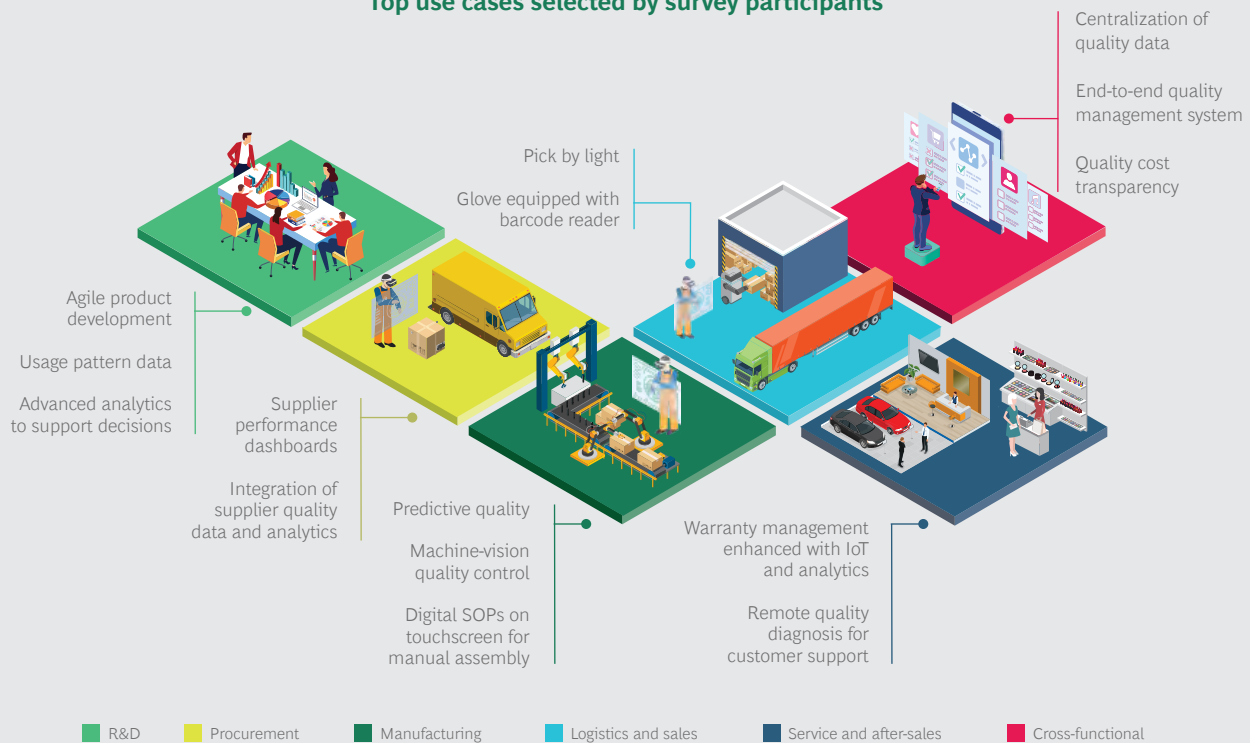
Top use cases selected by survey participants

Centralization of quality data

End-to-end quality management system

Quality cost transparency

Pick by light

Glove equipped with barcode reader

Agile product development

Usage pattern data

Advanced analytics to support decisions

Supplier performance dashboards

Integration of supplier quality data and analytics

Predictive quality

Machine-vision quality control

Digital SOPs on touchscreen for manual assembly

Warranty management enhanced with IoT and analytics

Remote quality diagnosis for customer support

R&D
Procurement
Manufacturing
Logistics and sales
Service and after-sales
Cross-functional